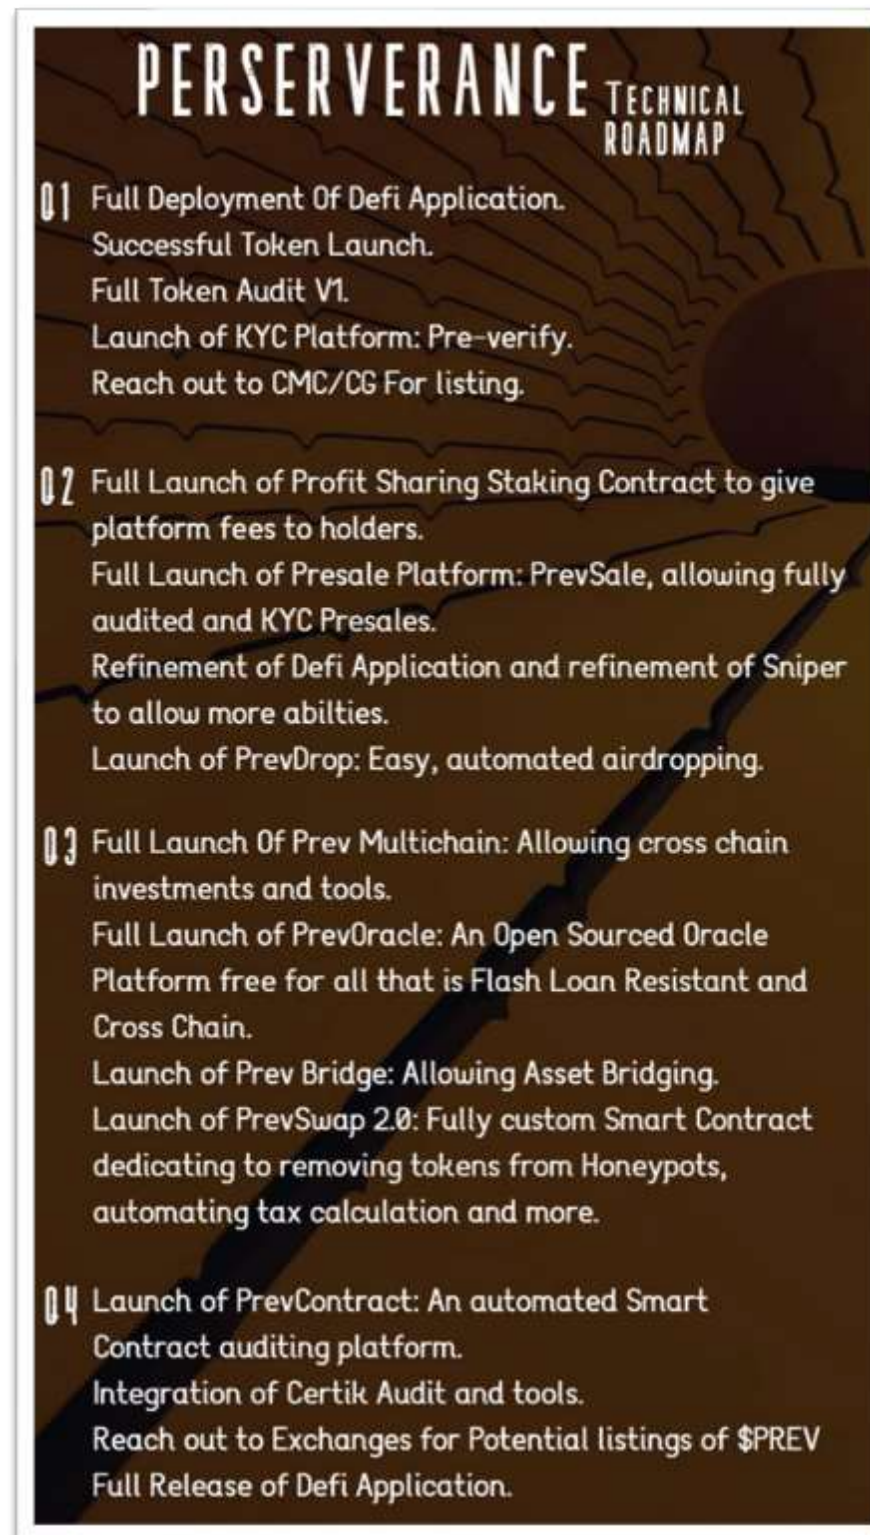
PERSERVERANCE TECHNICAL ROADMAP

01 Full Deployment Of Defi Application.
Successful Token Launch.
Full Token Audit V1.
Launch of KYC Platform: Pre-verify.
Reach out to CMC/CG For listing.

02 Full Launch of Profit Sharing Staking Contract to give platform fees to holders.
Full Launch of Presale Platform: PrevSale, allowing fully audited and KYC Presales.
Refinement of Defi Application and refinement of Sniper to allow more abilties.
Launch of PrevDrop: Easy, automated airdropping.

03 Full Launch Of Prev Multichain: Allowing cross chain investments and tools.
Full Launch of PrevOracle: An Open Sourced Oracle Platform free for all that is Flash Loan Resistant and Cross Chain.
Launch of Prev Bridge: Allowing Asset Bridging.
Launch of PrevSwap 2.0: Fully custom Smart Contract dedicating to removing tokens from Honeypots, automating tax calculation and more.

04 Launch of PrevContract: An automated Smart Contract auditing platform.
Integration of Certik Audit and tools.
Reach out to Exchanges for Potential listings of $PREV
Full Release of Defi Application.